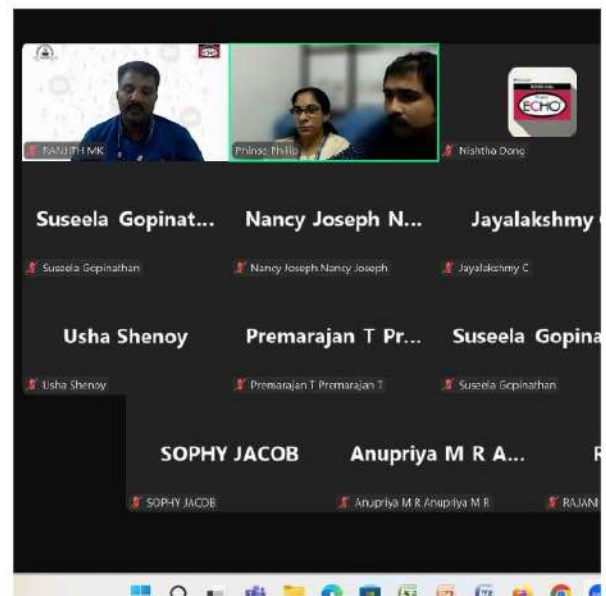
RANJITH MK

Phinse Philip

ECHO

Nishtha Dong

Suseela Gopinat...

Suseela Gopinathan

Nancy Joseph N...

Nancy Joseph Nancy Joseph

Jayalakshmy

Jayalakshmy C

Usha Shenoy

Usha Shenoy

Premarajan T Pr...

Premarajan T Premarajan T

Suseela Gopina

Suseela Gopinathan

SOPHY JACOB

SOPHY JACOB

Anupriya M R A...

Anupriya M R Anupriya M R

R

RAJAN